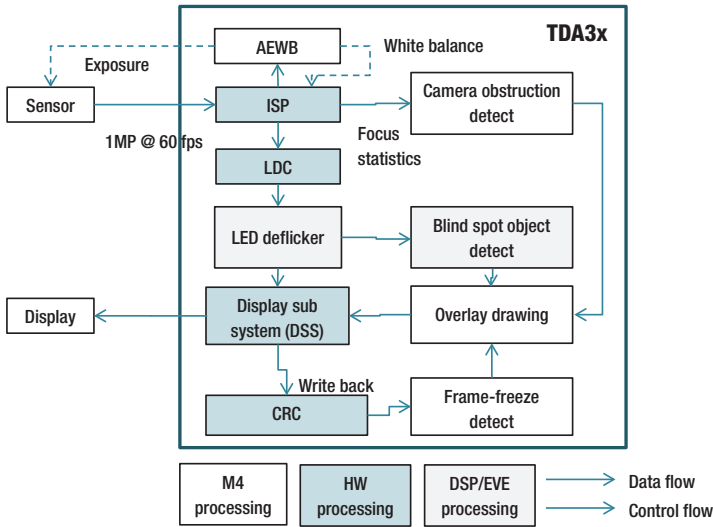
TDA3x

AEWB

White balance

Exposure

Sensor

ISP

Camera obstruction detect

1MP @ 60 fps

Focus statistics

LDC

LED deflicker

Blind spot object detect

Display

Display sub system (DSS)

Overlay drawing

Write back

CRC

Frame-freeze detect

M4 processing

HW processing

DSP/EVE processing

Data flow

Control flow